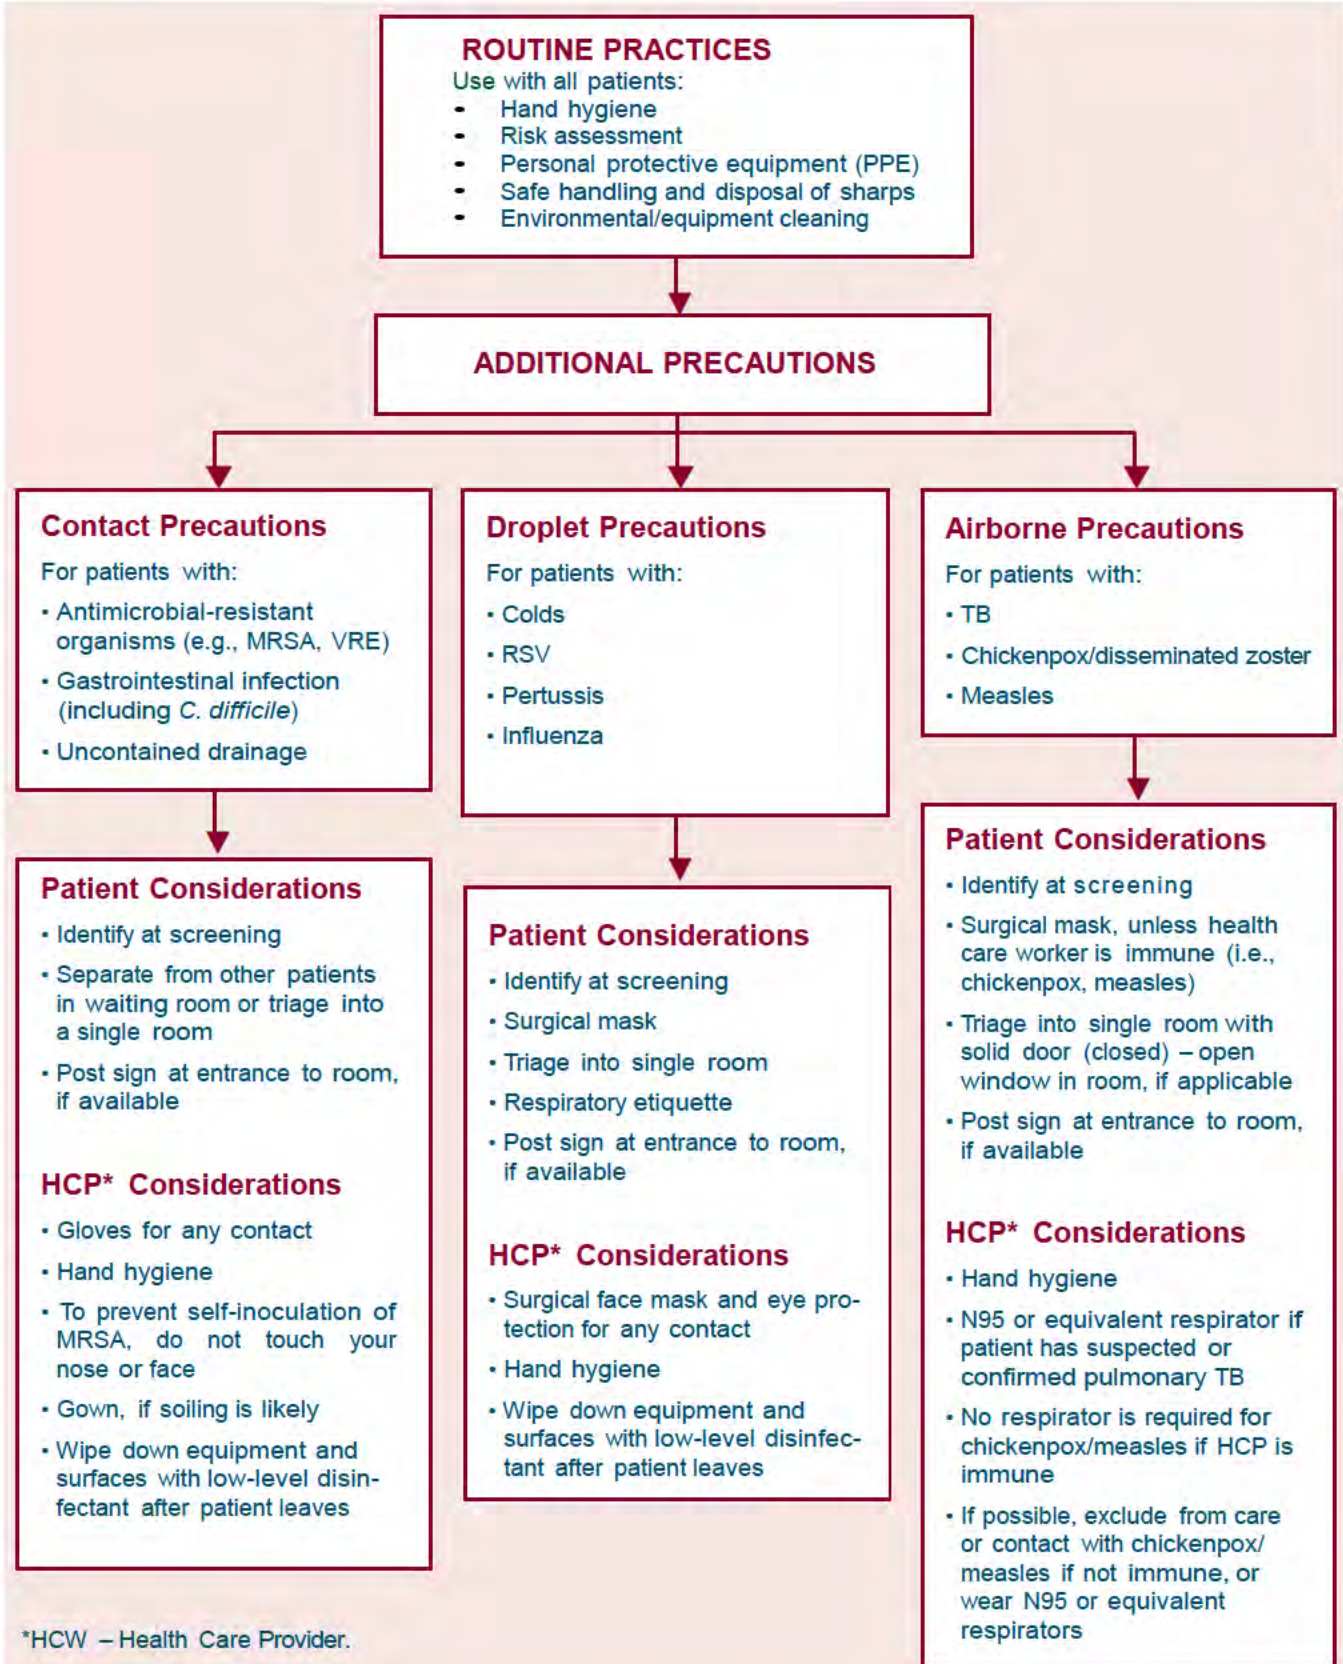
ROUTINE PRACTICES
Use with all patients:
- Hand hygiene
- Risk assessment
- Personal protective equipment (PPE)
- Safe handling and disposal of sharps
- Environmental/equipment cleaning

ADDITIONAL PRECAUTIONS

Contact Precautions
For patients with:
- Antimicrobial-resistant organisms (e.g., MRSA, VRE)
- Gastrointestinal infection (including C. difficile)
- Uncontained drainage

Patient Considerations
- Identify at screening
- Separate from other patients in waiting room or triage into a single room
- Post sign at entrance to room, if available

HCP* Considerations
- Gloves for any contact
- Hand hygiene
- To prevent self-inoculation of MRSA, do not touch your nose or face
- Gown, if soiling is likely
- Wipe down equipment and surfaces with low-level disinfectant after patient leaves

Droplet Precautions
For patients with:
- Colds
- RSV
- Pertussis
- Influenza

Patient Considerations
- Identify at screening
- Surgical mask
- Triage into single room
- Respiratory etiquette
- Post sign at entrance to room, if available

HCP* Considerations
- Surgical face mask and eye protection for any contact
- Hand hygiene
- Wipe down equipment and surfaces with low-level disinfectant after patient leaves

Airborne Precautions
For patients with:
- TB
- Chickenpox/disseminated zoster
- Measles

Patient Considerations
- Identify at screening
- Surgical mask, unless health care worker is immune (i.e., chickenpox, measles)
- Triage into single room with solid door (closed) – open window in room, if applicable
- Post sign at entrance to room, if available

HCP* Considerations
- Hand hygiene
- N95 or equivalent respirator if patient has suspected or confirmed pulmonary TB
- No respirator is required for chickenpox/measles if HCP is immune
- If possible, exclude from care or contact with chickenpox/ measles if not immune, or wear N95 or equivalent respirators

*HCW – Health Care Provider.